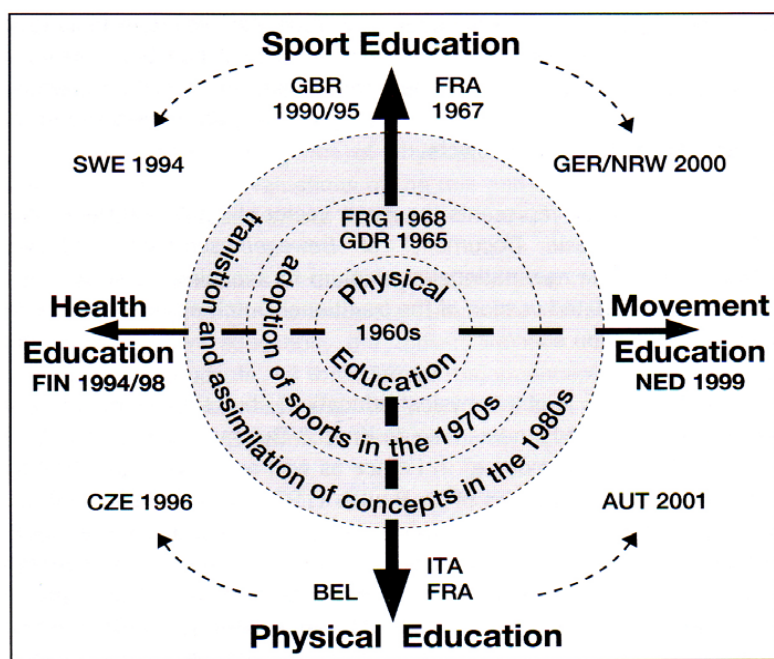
Sport Education

GBR 1990/95

FRA 1967

SWE 1994

GER/NRW 2000

FRG 1968
GDR 1965

transition and assimilation of concepts in the 1980s

adoption of sports in the 1970s

Physical
1960s
Education

Health Education
FIN 1994/98

Movement Education
NED 1999

CZE 1996

AUT 2001

BEL

ITA
FRA

Physical Education